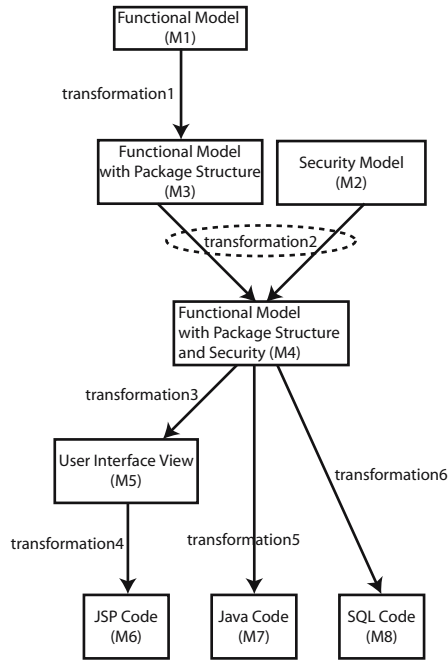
Functional Model
(M1)

transformation1

Functional Model
with Package Structure
(M3)

Security Model
(M2)

transformation2

Functional Model
with Package Structure
and Security (M4)

transformation3

User Interface View
(M5)

transformation6

transformation4

transformation5

JSP Code
(M6)

Java Code
(M7)

SQL Code
(M8)